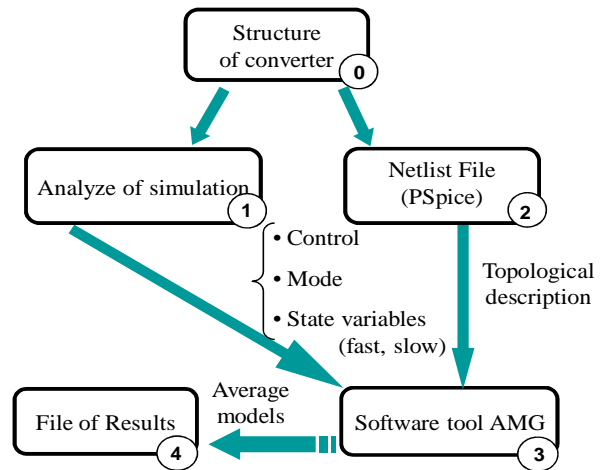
Structure of converter 0

Analyze of simulation 1

Netlist File (PSpice) 2

• Control
• Mode
• State variables (fast, slow)

Topological description

Average models

File of Results 4

Software tool AMG 3